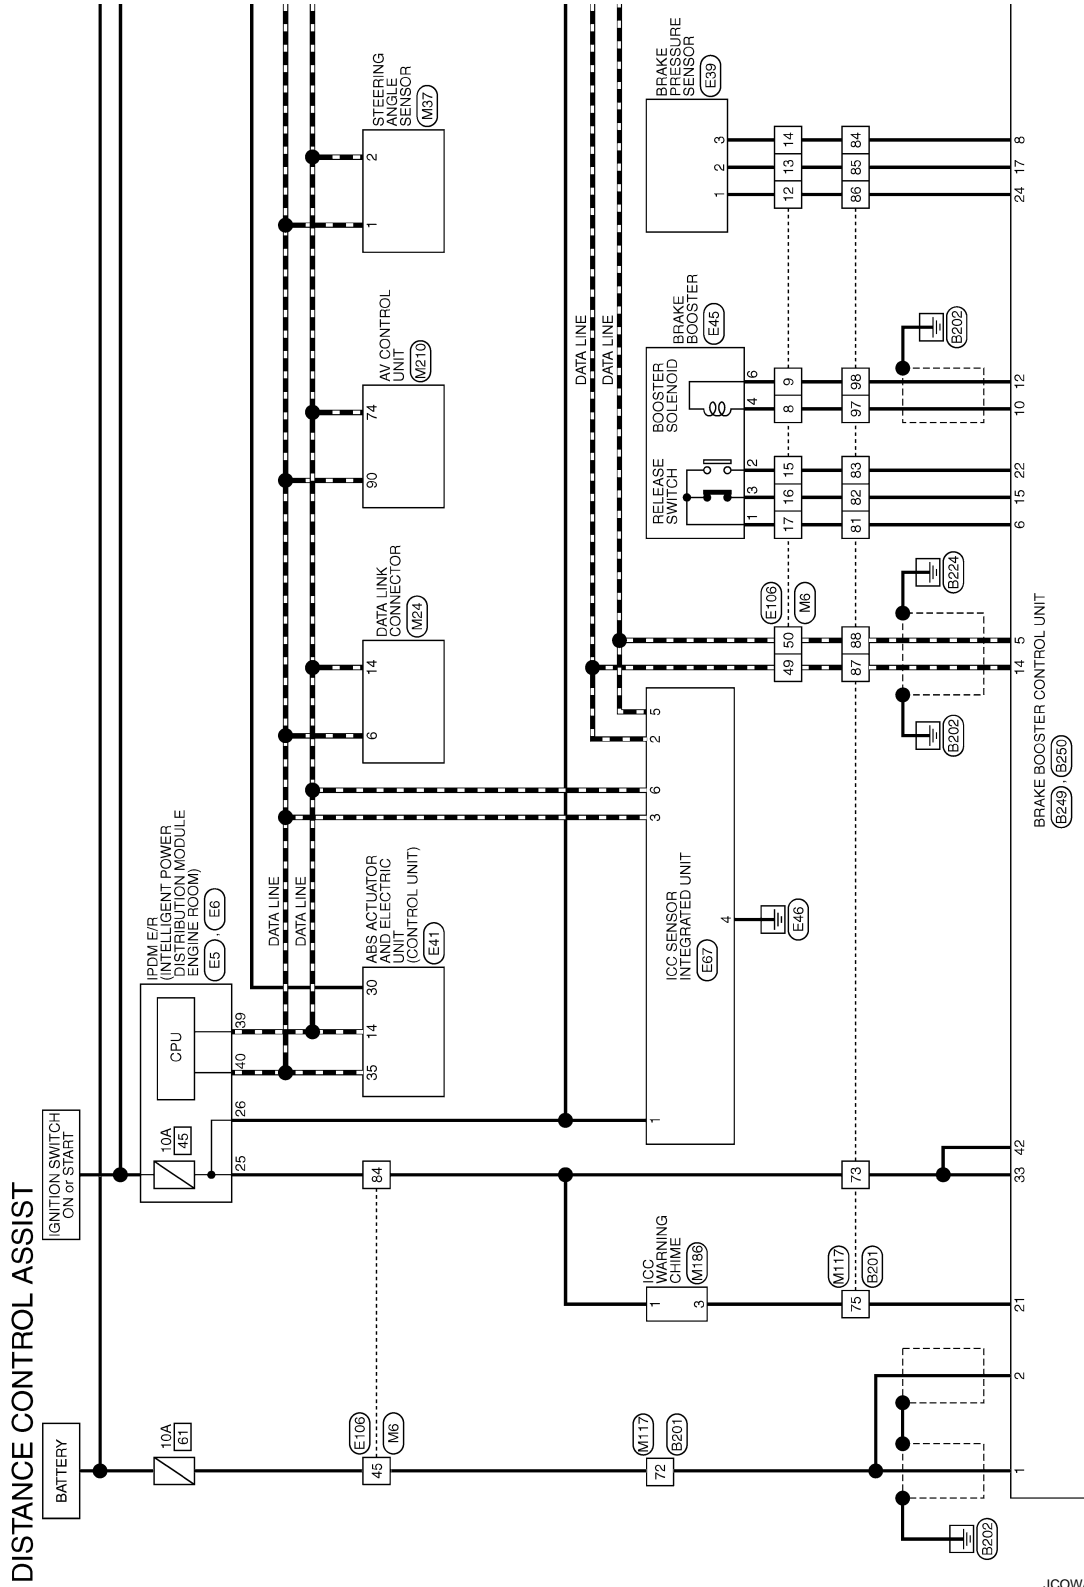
DISTANCE CONTROL ASSIST

BATTERY

IGNITION SWITCH ON or START

10A 61

10A 45

IPDM E/R (INTELLIGENT POWER DISTRIBUTION MODULE ENGINE ROOM) E5, E6

CPU

25 26 40 39

DATA LINE
DATA LINE

ABS ACTUATOR AND ELECTRIC UNIT (CONTROL UNIT) E41

35 14 30

DATA LINK CONNECTOR M24

6 14

AV CONTROL UNIT M210

90 74

STEERING ANGLE SENSOR M37

1 2

E106 M6

45

84

M117 B201

72

ICC WARNING CHIME M186

1 3

75

73

ICC SENSOR INTEGRATED UNIT E67

1 4 3 6 2 5

E46

DATA LINE
DATA LINE

E106 M6

49 50

87 88

RELEASE SWITCH

1 3 2

17 16 15

81 82 83

BOOSTER SOLENOID

4 6

8 9

97 98

BRAKE BOOSTER E45

BRAKE PRESSURE SENSOR E39

1 2 3

12 13 14

86 85 84

B202

B224

B202

B202

1 2 21 33 42 14 5 6 15 22 10 12 24 17 8

BRAKE BOOSTER CONTROL UNIT B249, B250

JCOW